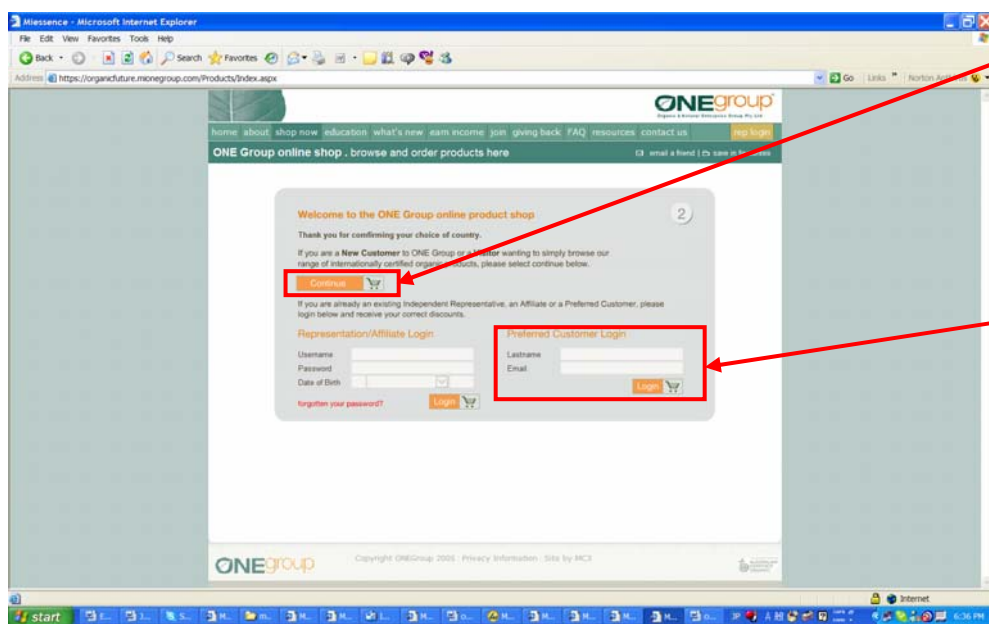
Miessence - Microsoft Internet Explorer

File Edit View Favorites Tools Help

Back Search Favorites

Address https://organicfuture.mionegroup.com/Products/Index.aspx

Go Links Norton AntiVirus

ONEgroup

home about shop now education what's new earn income join giving back FAQ resources contact us rep login

ONE Group online shop . browse and order products here

email a friend | save in favourites

Welcome to the ONE Group online product shop

2

Thank you for confirming your choice of country.

If you are a New Customer to ONE Group or a Visitor wanting to simply browse our range of internationally certified organic products, please select continue below.

Continue

If you are already an existing Independent Representative, an Affiliate or a Preferred Customer, please login below and receive your correct discounts.

Representation/Affiliate Login

Username

Password

Date of Birth

forgotten your password?

Login

Preferred Customer Login

Lastname

Email

Login

ONEgroup

Copyright ONEGroup 2006 | Privacy Information | Site by MC3

Internet

start

6:36 PM